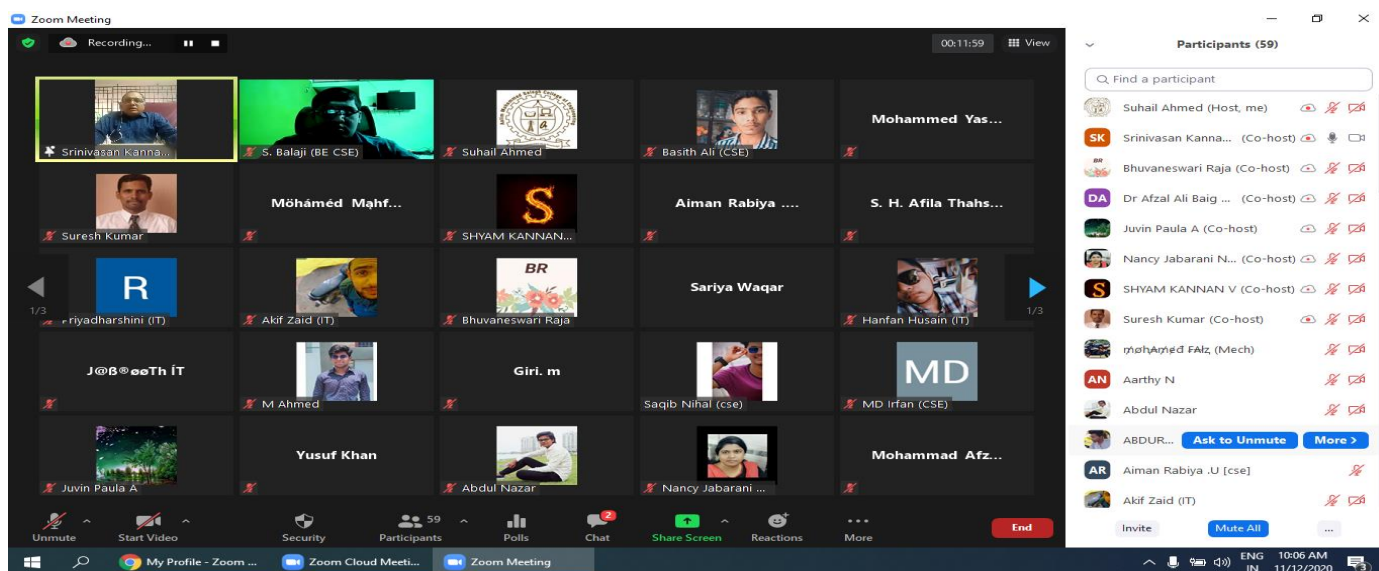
Zoom Meeting

Recording...

00:11:59 View

Srinivasan Kanna...
S. Balaji (BE CSE)
Suhail Ahmed
Basith Ali (CSE)
Mohammed Yas...
Suresh Kumar
Möháméd Mąhf...
SHYAM KANNAN...
Aiman Rabiya ....
S. H. Afila Thahs...
1/3
Priyadharshini (IT)
Akif Zaid (IT)
BR
Bhuvaneswari Raja
Sariya Waqar
Hanfan Husain (IT)
1/3
J@ß®øøTh ÍT
M Ahmed
Giri. m
Saqib Nihal (cse)
MD
MD Irfan (CSE)
Juvin Paula A
Yusuf Khan
Abdul Nazar
Nancy Jabarani ...
Mohammad Afz...

Unmute
Start Video
Security
59
Participants
Polls
2
Chat
Share Screen
Reactions
More
End

Participants (59)
Find a participant
Suhail Ahmed (Host, me)
SK Srinivasan Kanna... (Co-host)
Bhuvaneswari Raja (Co-host)
DA Dr Afzal Ali Baig ... (Co-host)
Juvin Paula A (Co-host)
Nancy Jabarani N... (Co-host)
SHYAM KANNAN V (Co-host)
Suresh Kumar (Co-host)
ɱѳɦλɱҽɗ FAlz (Mech)
AN Aarthy N
Abdul Nazar
ABDUR... Ask to Unmute More >
AR Aiman Rabiya .U [cse]
Akif Zaid (IT)
Invite Mute All ...

My Profile - Zoom ...
Zoom Cloud Meeti...
Zoom Meeting
ENG IN 10:06 AM 11/12/2020